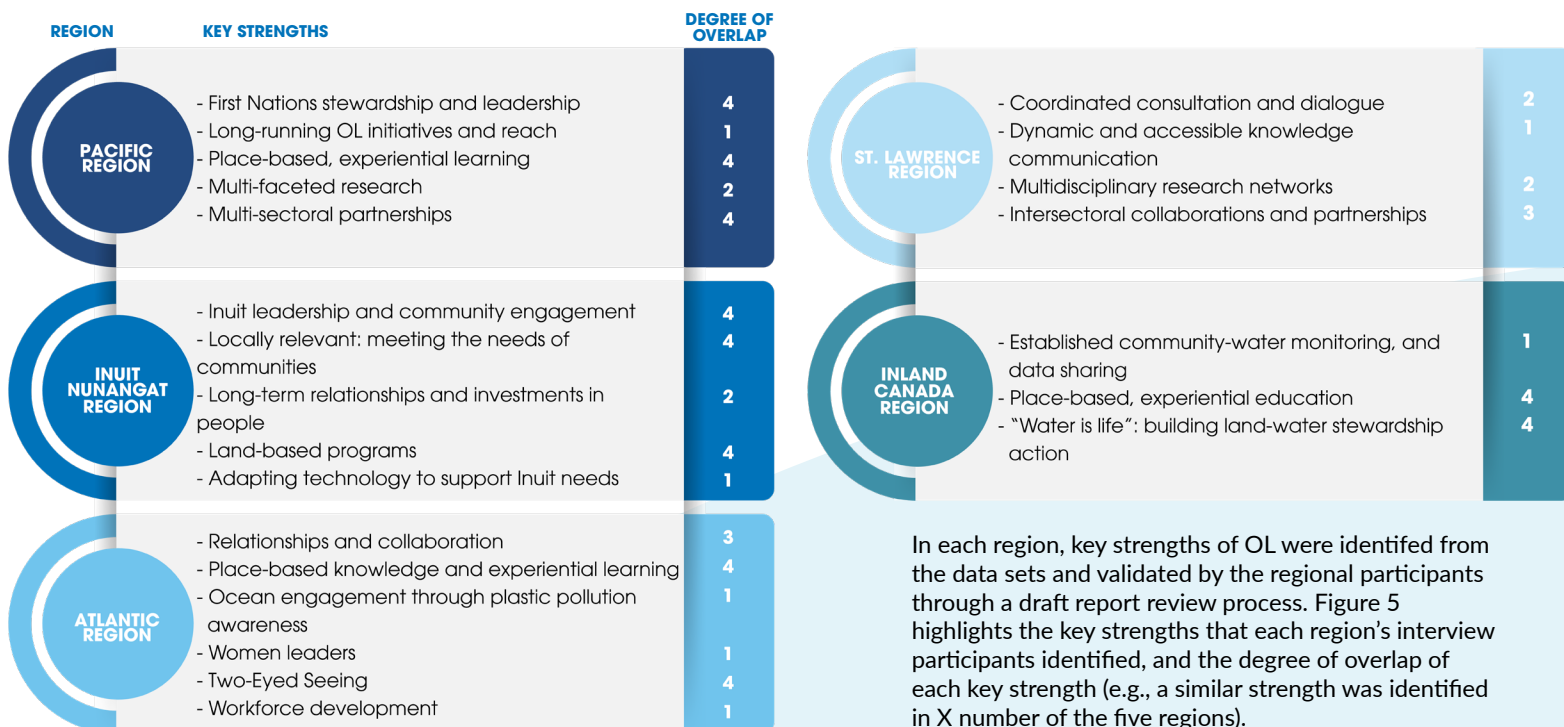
REGION KEY STRENGTHS DEGREE OF OVERLAP

PACIFIC REGION

| Key strengths | Degree of overlap |
|---|---|
| - First Nations stewardship and leadership | 4 |
| - Long-running OL initiatives and reach | 1 |
| - Place-based, experiential learning | 4 |
| - Multi-faceted research | 2 |
| - Multi-sectoral partnerships | 4 |

INUIT NUNANGAT REGION

| Key strengths | Degree of overlap |
|---|---|
| - Inuit leadership and community engagement | 4 |
| - Locally relevant: meeting the needs of communities | 4 |
| - Long-term relationships and investments in people | 2 |
| - Land-based programs | 4 |
| - Adapting technology to support Inuit needs | 1 |

ATLANTIC REGION

| Key strengths | Degree of overlap |
|---|---|
| - Relationships and collaboration | 3 |
| - Place-based knowledge and experiential learning | 4 |
| - Ocean engagement through plastic pollution awareness | 1 |
| - Women leaders | 1 |
| - Two-Eyed Seeing | 4 |
| - Workforce development | 1 |

ST. LAWRENCE REGION

| Key strengths | Degree of overlap |
|---|---|
| - Coordinated consultation and dialogue | 2 |
| - Dynamic and accessible knowledge communication | 1 |
| - Multidisciplinary research networks | 2 |
| - Intersectoral collaborations and partnerships | 3 |

INLAND CANADA REGION

| Key strengths | Degree of overlap |
|---|---|
| - Established community-water monitoring, and data sharing | 1 |
| - Place-based, experiential education | 4 |
| - "Water is life": building land-water stewardship action | 4 |

In each region, key strengths of OL were identifed from the data sets and validated by the regional participants through a draft report review process. Figure 5 highlights the key strengths that each region's interview participants identified, and the degree of overlap of each key strength (e.g., a similar strength was identified in X number of the five regions).